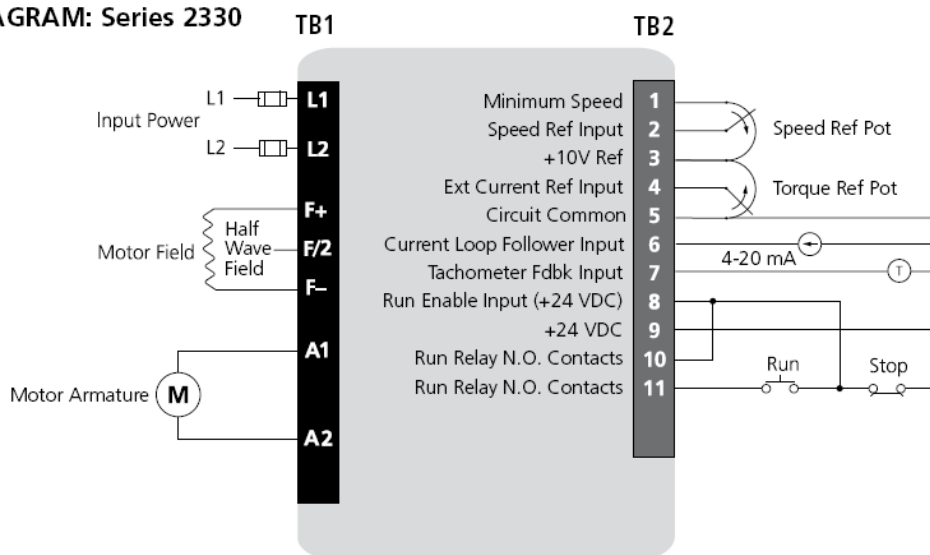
AGRAM: Series 2330

TB1

TB2

L1

L1

Input Power

L2

L2

F+

Half

Motor Field

Wave

F/2

Field

F–

A1

Motor Armature

M

A2

Minimum Speed 1

Speed Ref Input 2

+10V Ref 3

Ext Current Ref Input 4

Circuit Common 5

Current Loop Follower Input 6

Tachometer Fdbk Input 7

Run Enable Input (+24 VDC) 8

+24 VDC 9

Run Relay N.O. Contacts 10

Run Relay N.O. Contacts 11

Speed Ref Pot

Torque Ref Pot

4-20 mA

T

Run

Stop